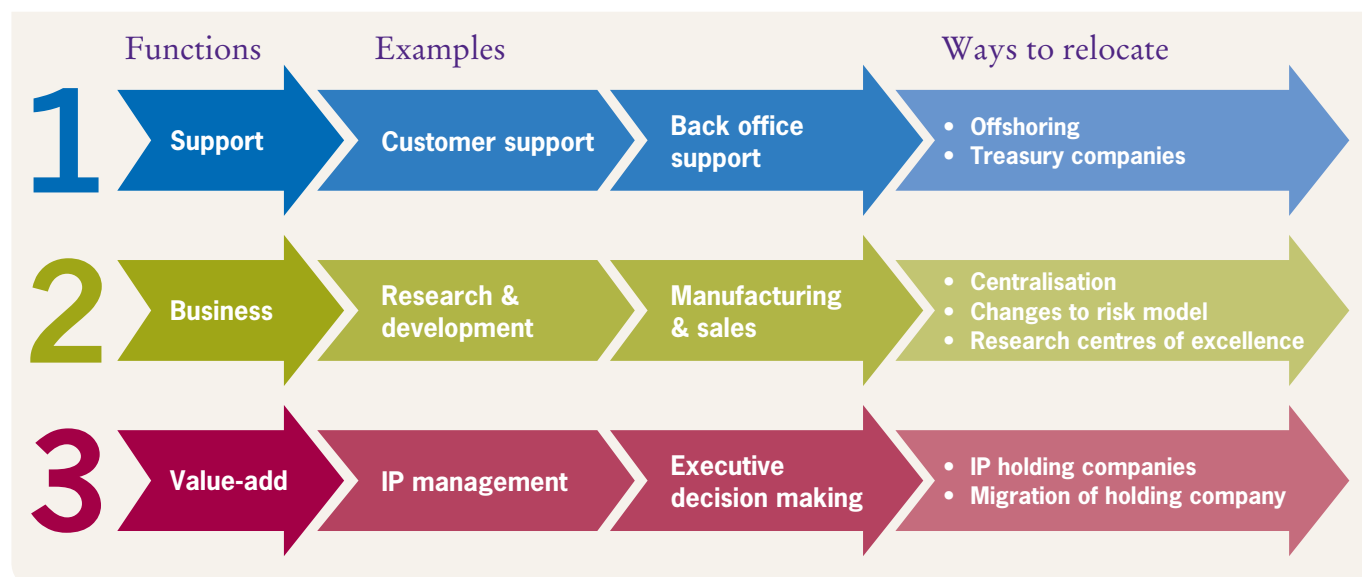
Functions

Examples

Ways to relocate

1

Support

Customer support

Back office support

• Offshoring
• Treasury companies

2

Business

Research & development

Manufacturing & sales

• Centralisation
• Changes to risk model
• Research centres of excellence

3

Value-add

IP management

Executive decision making

• IP holding companies
• Migration of holding company